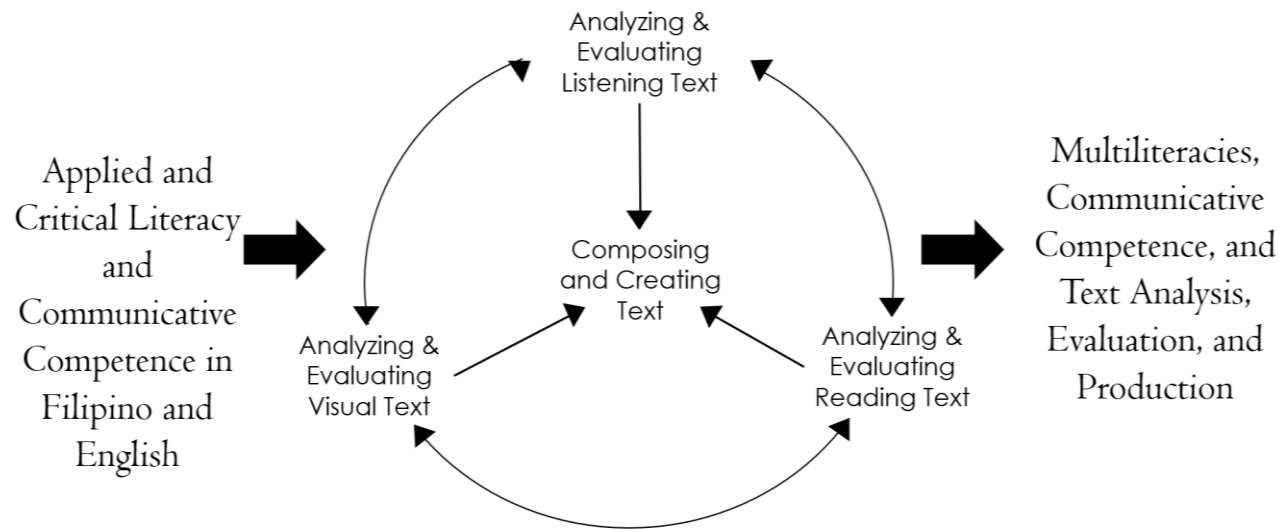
Applied and Critical Literacy and Communicative Competence in Filipino and English

Analyzing & Evaluating Listening Text

Composing and Creating Text

Analyzing & Evaluating Visual Text

Analyzing & Evaluating Reading Text

Multiliteracies, Communicative Competence, and Text Analysis, Evaluation, and Production